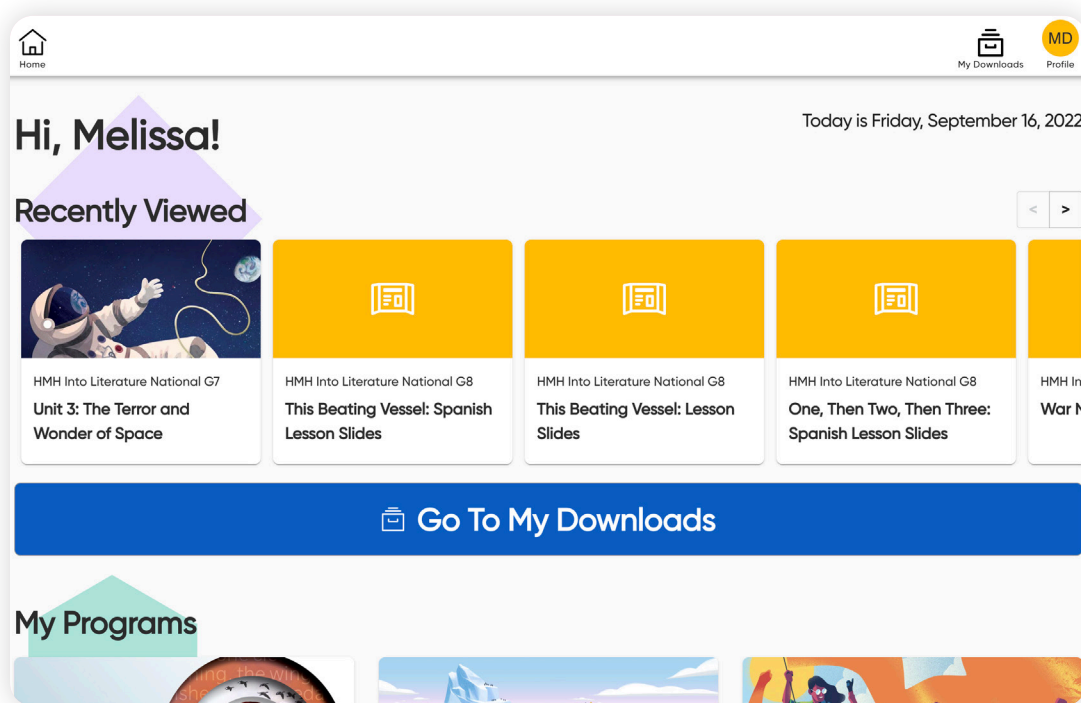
Home

My Downloads

MD
Profile

Hi, Melissa!

Today is Friday, September 16, 2022

Recently Viewed

< >

HMH Into Literature National G7
Unit 3: The Terror and Wonder of Space

HMH Into Literature National G8
This Beating Vessel: Spanish Lesson Slides

HMH Into Literature National G8
This Beating Vessel: Lesson Slides

HMH Into Literature National G8
One, Then Two, Then Three: Spanish Lesson Slides

HMH In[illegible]
War N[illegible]

Go To My Downloads

My Programs